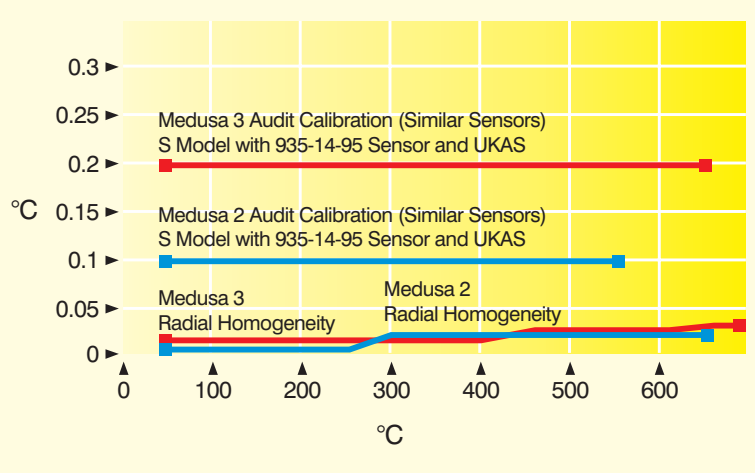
0.3
0.25
0.2
°C 0.15
0.1
0.05
0

Medusa 3 Audit Calibration (Similar Sensors)
S Model with 935-14-95 Sensor and UKAS

Medusa 2 Audit Calibration (Similar Sensors)
S Model with 935-14-95 Sensor and UKAS

Medusa 3
Radial Homogeneity

Medusa 2
Radial Homogeneity

0 100 200 300 400 500 600

°C